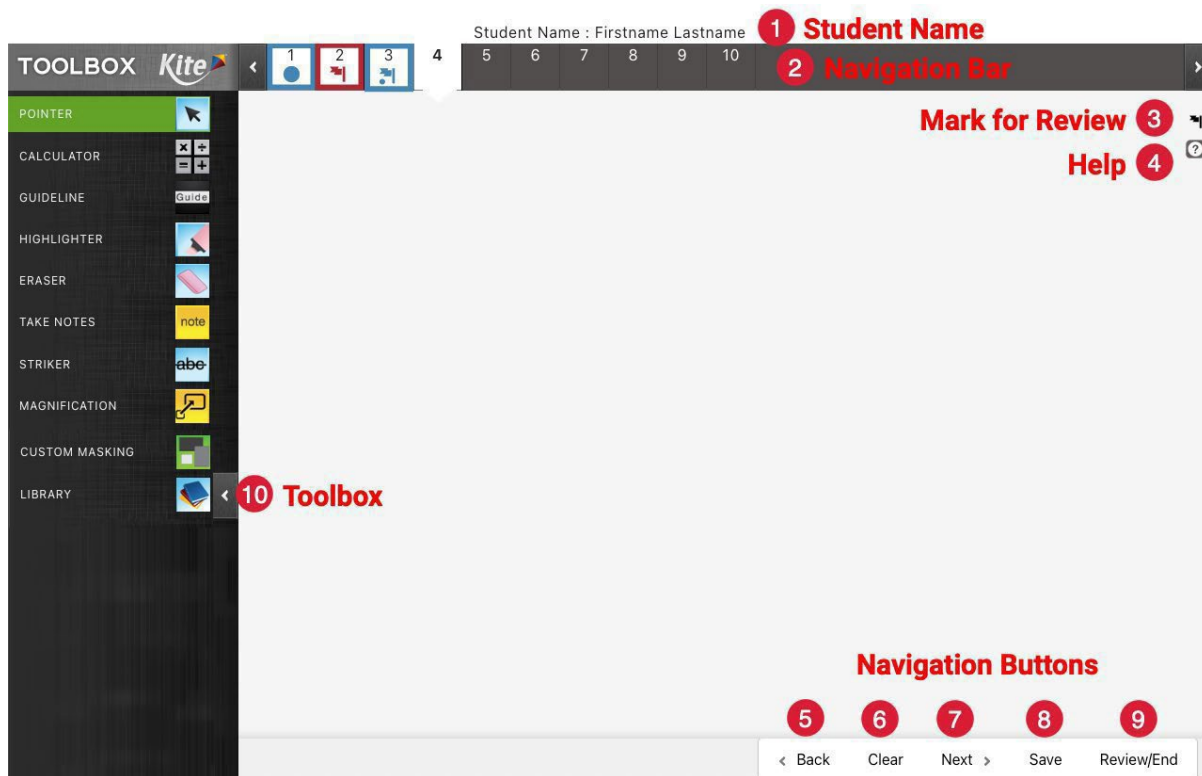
Student Name : Firstname Lastname

1 Student Name

TOOLBOX Kite

1 2 3 4 5 6 7 8 9 10

2 Navigation Bar

POINTER

CALCULATOR

GUIDELINE Guide

HIGHLIGHTER

ERASER

TAKE NOTES note

STRIKER abc

MAGNIFICATION

CUSTOM MASKING

LIBRARY

10 Toolbox

Mark for Review 3

Help 4

Navigation Buttons

5 6 7 8 9

‹ Back Clear Next › Save Review/End